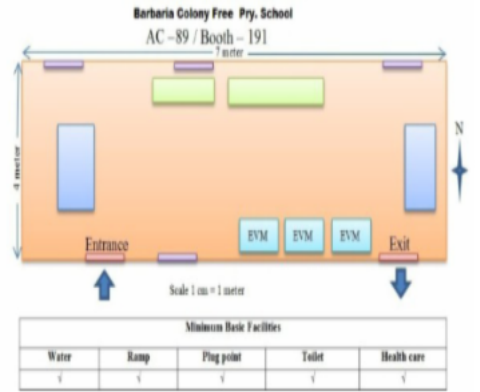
Barbaria Colony Free Pry. School

AC –89 / Booth – 191

7 meter

4 meter

N

EVM

EVM

EVM

Entrance

Exit

Scale 1 cm = 1 meter

| Minimum Basic Facilities | | | | |
|---|---|---|---|---|
| Water | Ramp | Plug point | Toilet | Health care |
| √ | √ | √ | √ | √ |